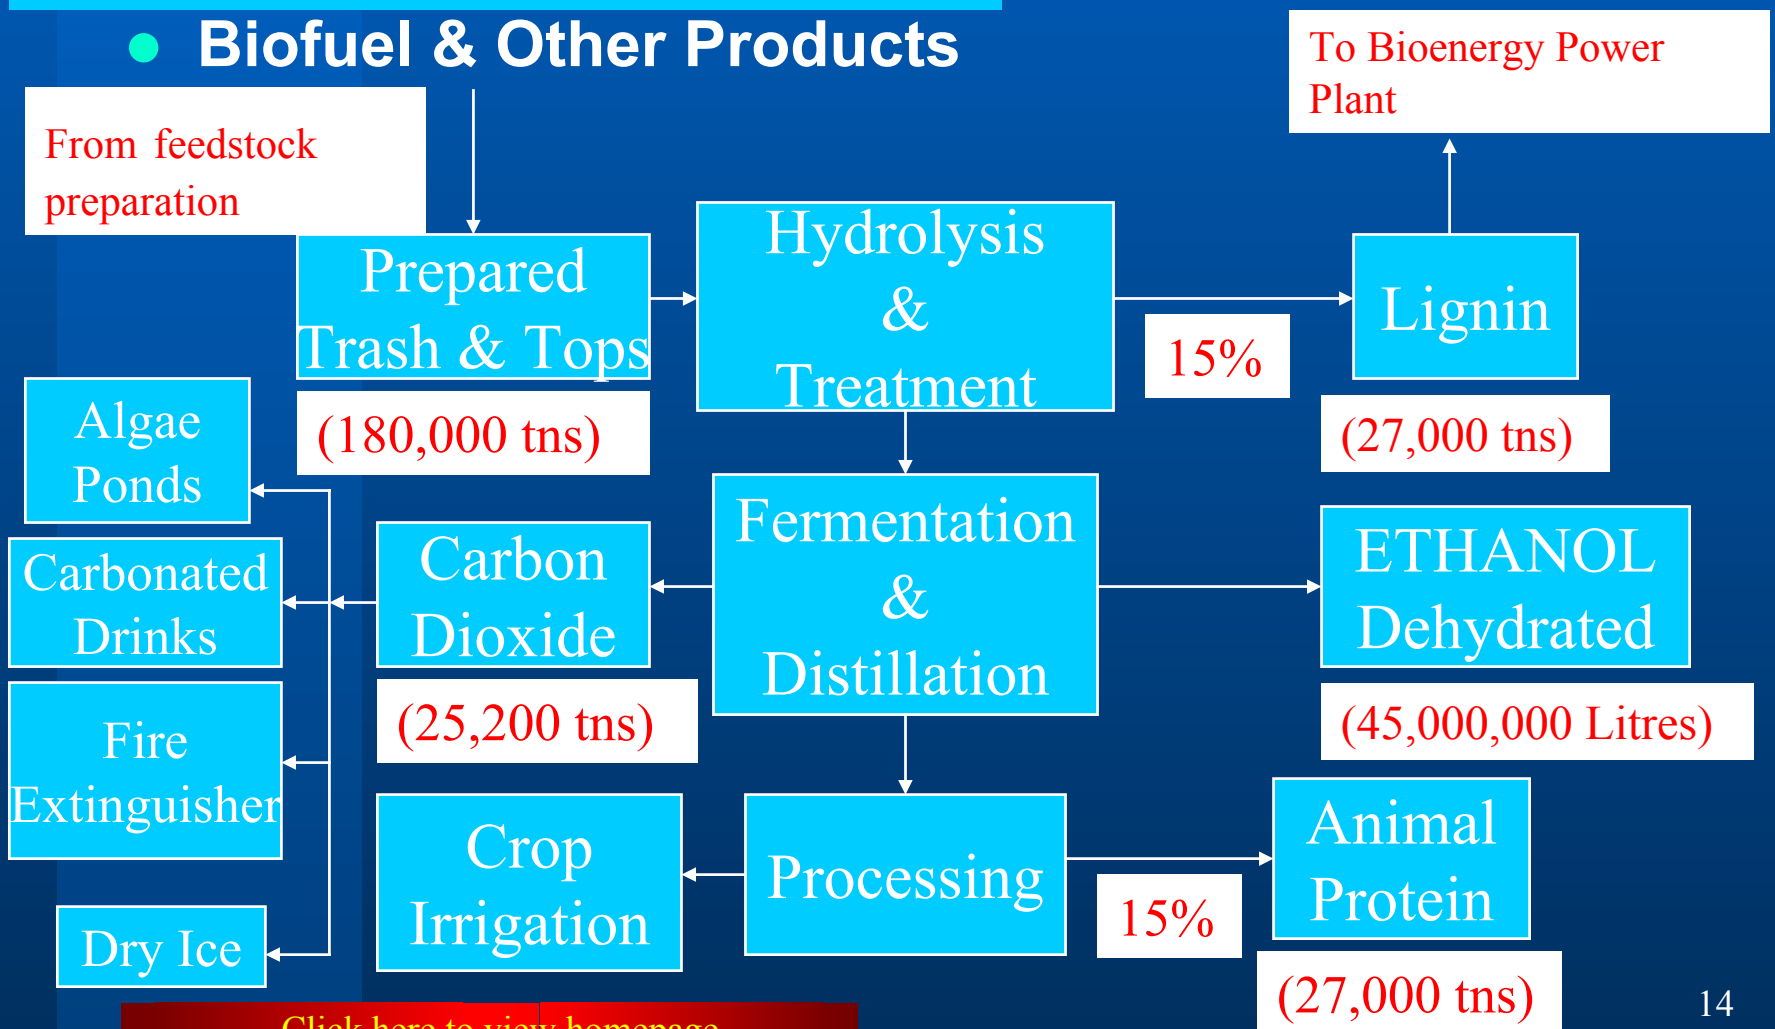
Biofuel & Other Products

From feedstock preparation

To Bioenergy Power Plant

Prepared Trash & Tops

(180,000 tns)

Hydrolysis & Treatment

15%

Lignin

(27,000 tns)

Algae Ponds

Carbonated Drinks

Fire Extinguisher

Dry Ice

Carbon Dioxide

(25,200 tns)

Fermentation & Distillation

ETHANOL Dehydrated

(45,000,000 Litres)

Crop Irrigation

Processing

15%

Animal Protein

(27,000 tns)

14

Click here to view homepage